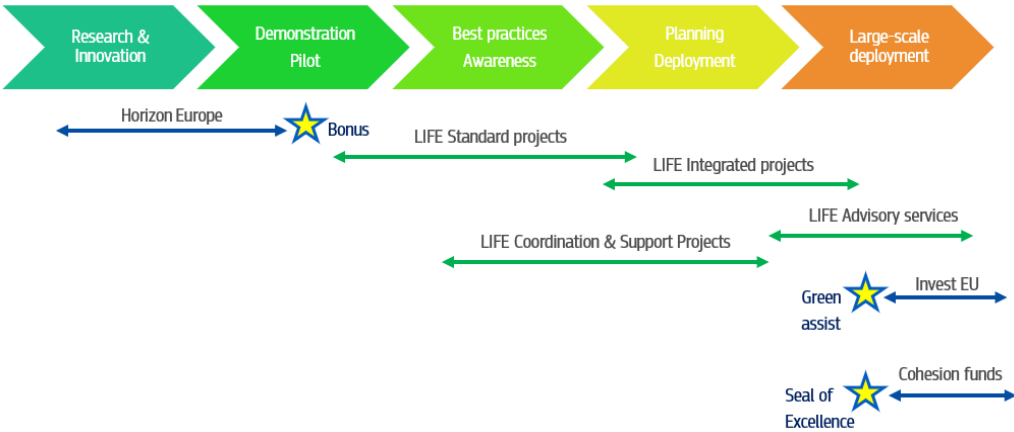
Research & Innovation

Demonstration Pilot

Best practices Awareness

Planning Deployment

Large-scale deployment

Horizon Europe

Bonus

LIFE Standard projects

LIFE Integrated projects

LIFE Advisory services

LIFE Coordination & Support Projects

Green assist

Invest EU

Seal of Excellence

Cohesion funds